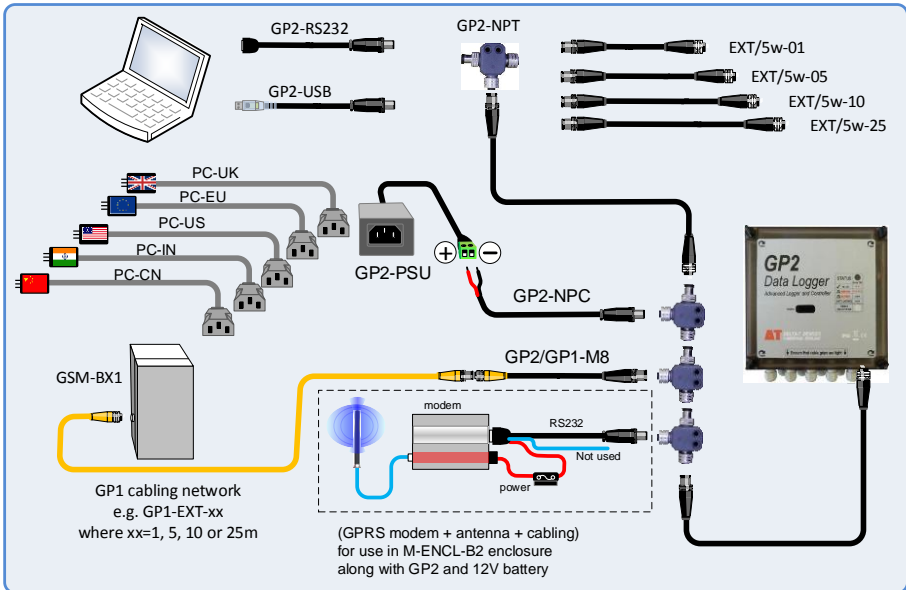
GP2-RS232

GP2-USB

GP2-NPT

EXT/5w-01
EXT/5w-05
EXT/5w-10
EXT/5w-25

PC-UK
PC-EU
PC-US
PC-IN
PC-CN

GP2-PSU

$+$ $-$

GP2-NPC

GP2
Data Logger
Advanced Logger and Controller

GSM-BX1

GP2/GP1-M8

modem

RS232

Not used

power

GP1 cabling network
e.g. GP1-EXT-xx
where xx=1, 5, 10 or 25m

(GPRS modem + antenna + cabling)
for use in M-ENCL-B2 enclosure
along with GP2 and 12V battery